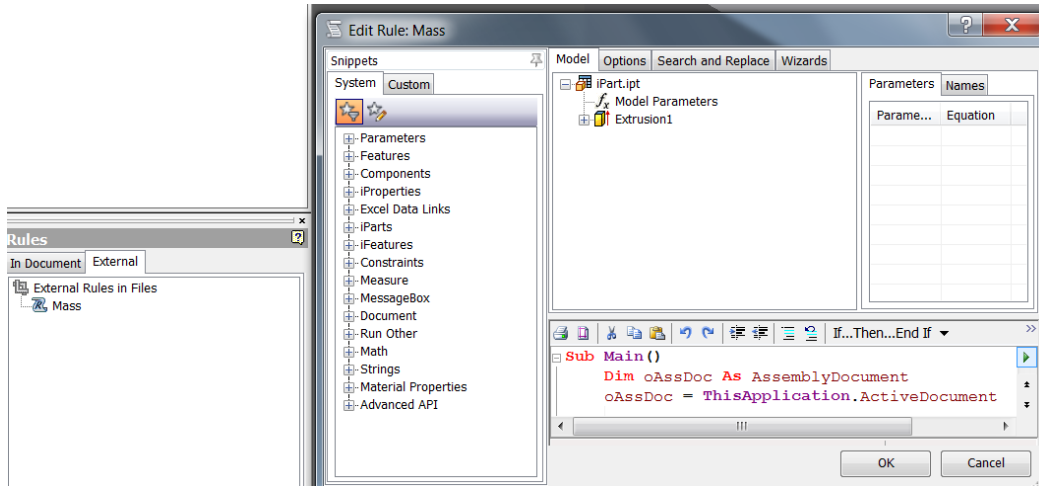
Rules

In Document | External

External Rules in Files
Mass

Edit Rule: Mass

Snippets

System | Custom

Parameters
Features
Components
iProperties
Excel Data Links
iParts
iFeatures
Constraints
Measure
MessageBox
Document
Run Other
Math
Strings
Material Properties
Advanced API

Model | Options | Search and Replace | Wizards

iPart.ipt
Model Parameters
Extrusion1

Parameters | Names

| Parame... | Equation |
|---|---|

If...Then...End If

Sub Main()
Dim oAssDoc As AssemblyDocument
oAssDoc = ThisApplication.ActiveDocument

III

OK | Cancel